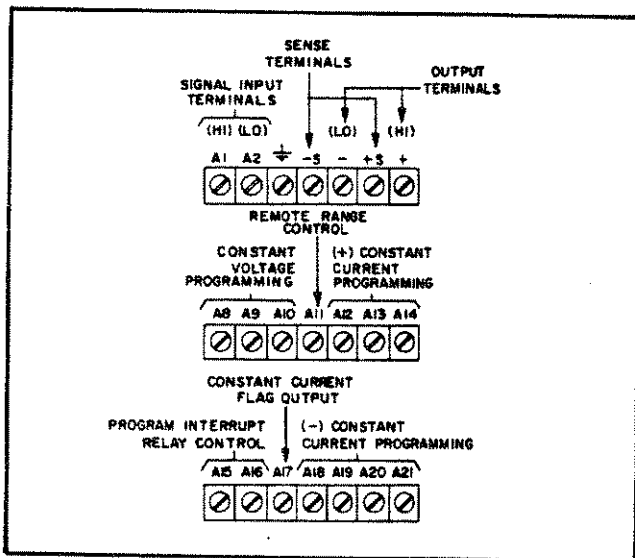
SENSE TERMINALS

OUTPUT TERMINALS

SIGNAL INPUT TERMINALS

(HI) (LO)

(LO)

(HI)

A1 A2 ⏚ −S − +S +

REMOTE RANGE CONTROL

CONSTANT VOLTAGE PROGRAMMING

(+) CONSTANT CURRENT PROGRAMMING

A8 A9 A10 A11 A12 A13 A14

CONSTANT CURRENT FLAG OUTPUT

PROGRAM INTERRUPT RELAY CONTROL

(−) CONSTANT CURRENT PROGRAMMING

A15 A16 A17 A18 A19 A20 A21